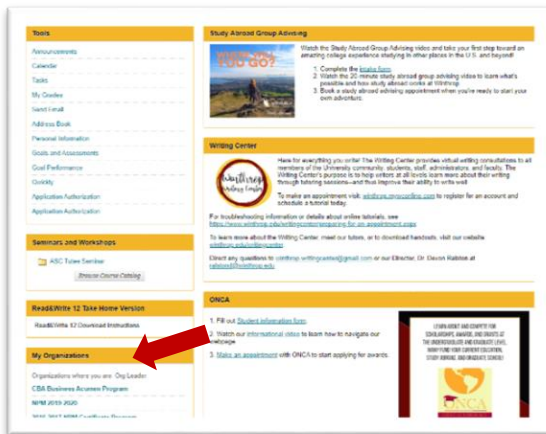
Tools

Announcements
Calendar
Tasks
My Grades
Send Email
Address Book
Personal Information
Goals and Assessments
Goal Performance
Qwickly
Application Authorization
Application Authorization

Seminars and Workshops

ASC Tutee Seminar

Browse Course Catalog

Read&Write 12 Take Home Version

Read&Write 12 Download Instructions

My Organizations

Organizations where you are: Org Leader
CBA Business Acumen Program
NPM 2019-2020
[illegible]

Study Abroad Group Advising

WHERE WILL YOU GO?

Watch the Study Abroad Group Advising video and take your first step toward an amazing college experience studying in other places in the U.S. and beyond!

1. Complete the intake form.
2. Watch the 20 minute study abroad group advising video to learn what's possible and how study abroad works at Winthrop.
3. Book a study abroad advising appointment when you're ready to start your own adventure.

Writing Center

Winthrop Writing Center

Here for everything you write! The Writing Center provides virtual writing consultations to all members of the University community: students, staff, administrators, and faculty. The Writing Center's purpose is to help writers at all levels learn more about their writing through tutoring sessions—and thus improve their ability to write well.

To make an appointment visit: winthrop.mywconline.com to register for an account and schedule a tutorial today.

For troubleshooting information or details about online tutorials, see https://www.winthrop.edu/writingcenter/preparing-for-an-appointment.aspx

To learn more about the Writing Center, meet our tutors, or to download handouts, visit our website winthrop.edu/writingcenter

Direct any questions to winthrop.writingcenter@gmail.com or our Director, Dr. Devon Ralston at ralstond@winthrop.edu

ONCA

1. Fill out Student information form.
2. Watch our informational video to learn how to navigate our webpage.
3. Make an appointment with ONCA to start applying for awards.

LEARN ABOUT AND COMPETE FOR SCHOLARSHIPS, AWARDS, AND GRANTS AT THE UNDERGRADUATE AND GRADUATE LEVELS, WHICH CAN FUND YOUR EDUCATION, STUDY ABROAD, AND GRADUATE SCHOOL!

ONCA